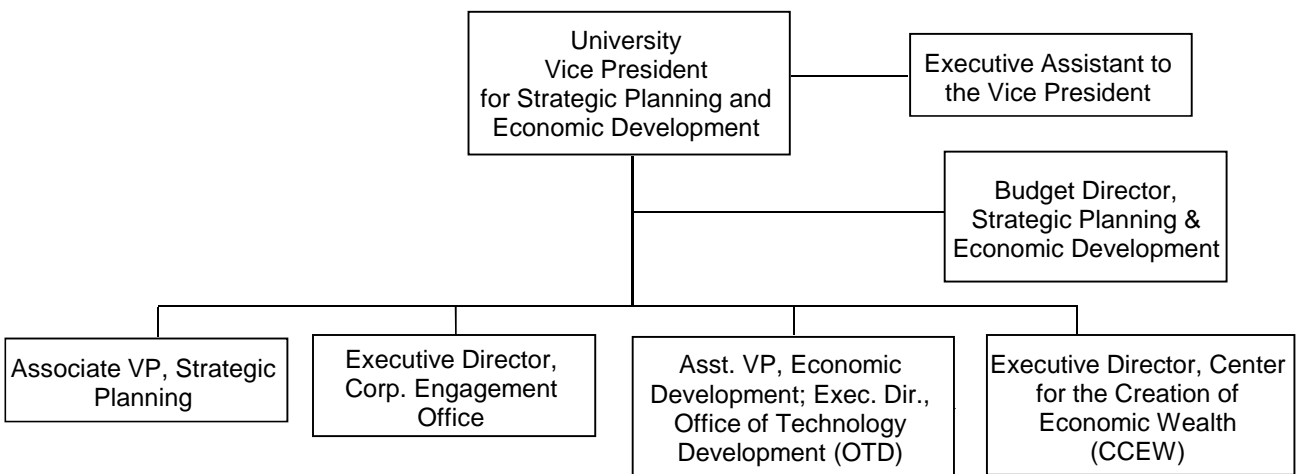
University Vice President for Strategic Planning and Economic Development

Executive Assistant to the Vice President

Budget Director, Strategic Planning & Economic Development

Associate VP, Strategic Planning

Executive Director, Corp. Engagement Office

Asst. VP, Economic Development; Exec. Dir., Office of Technology Development (OTD)

Executive Director, Center for the Creation of Economic Wealth (CCEW)